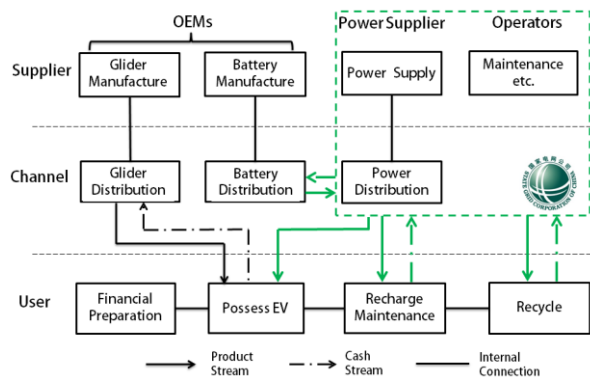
OEMs

Power Supplier

Operators

Supplier

Glider Manufacture

Battery Manufacture

Power Supply

Maintenance etc.

Channel

Glider Distribution

Battery Distribution

Power Distribution

STATE GRID CORPORATION OF CHINA

国家电网公司

User

Financial Preparation

Possess EV

Recharge Maintenance

Recycle

Product Stream

Cash Stream

Internal Connection